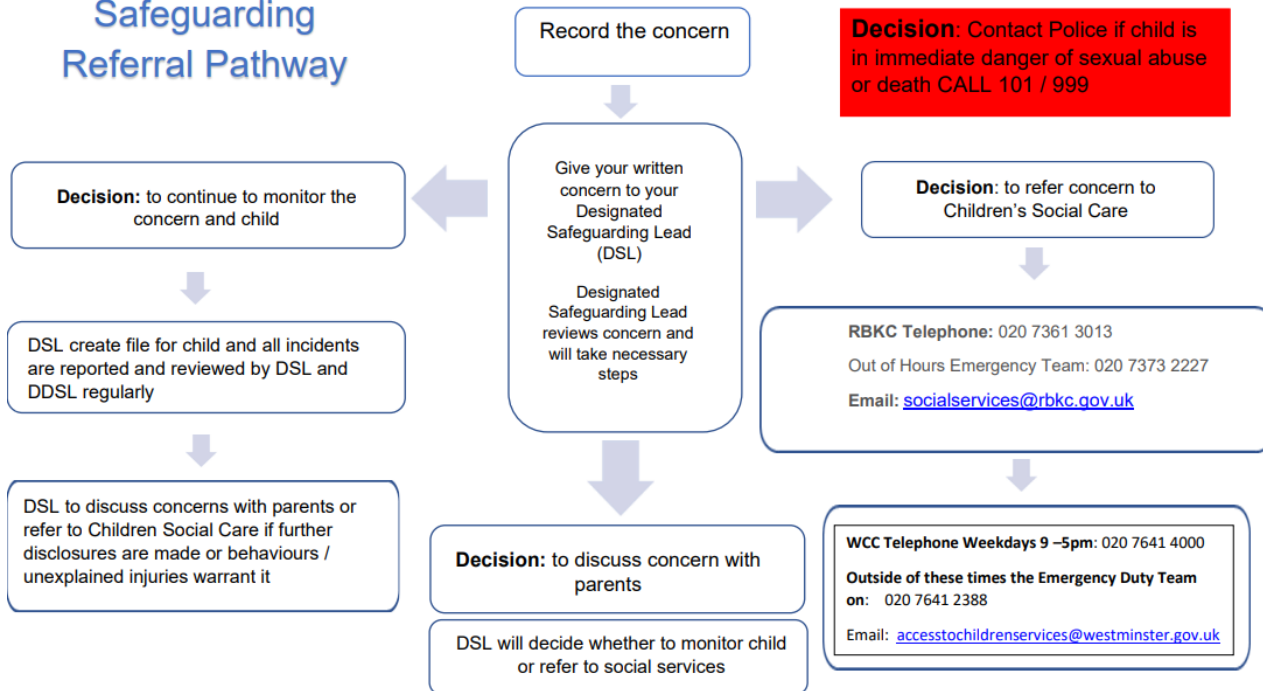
Safeguarding Referral Pathway

Record the concern

Decision: Contact Police if child is in immediate danger of sexual abuse or death CALL 101 / 999

Give your written concern to your Designated Safeguarding Lead (DSL)

Designated Safeguarding Lead reviews concern and will take necessary steps

Decision: to continue to monitor the concern and child

DSL create file for child and all incidents are reported and reviewed by DSL and DDSL regularly

DSL to discuss concerns with parents or refer to Children Social Care if further disclosures are made or behaviours / unexplained injuries warrant it

Decision: to discuss concern with parents

DSL will decide whether to monitor child or refer to social services

Decision: to refer concern to Children's Social Care

RBKC Telephone: 020 7361 3013

Out of Hours Emergency Team: 020 7373 2227

Email: socialservices@rbkc.gov.uk

WCC Telephone Weekdays 9 –5pm: 020 7641 4000

Outside of these times the Emergency Duty Team on: 020 7641 2388

Email: accesstochildrenservices@westminster.gov.uk